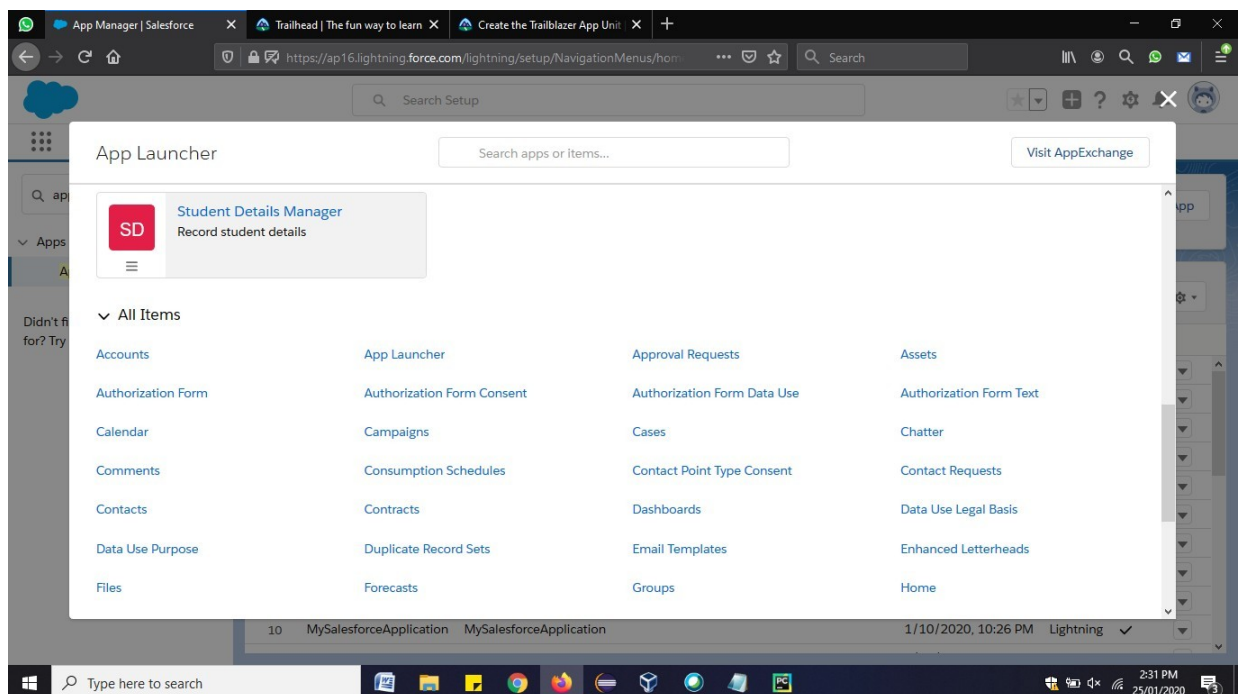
App Manager | Salesforce
Trailhead | The fun way to learn
Create the Trailblazer App Unit

https://ap16.lightning.force.com/lightning/setup/NavigationMenus/hom
Search

Search Setup

Q ap
Apps
A
Didn't fi for? Try

App Launcher
Search apps or items...
Visit AppExchange

SD
Student Details Manager
Record student details

All Items

| | | | |
|---|---|---|---|
| Accounts | App Launcher | Approval Requests | Assets |
| Authorization Form | Authorization Form Consent | Authorization Form Data Use | Authorization Form Text |
| Calendar | Campaigns | Cases | Chatter |
| Comments | Consumption Schedules | Contact Point Type Consent | Contact Requests |
| Contacts | Contracts | Dashboards | Data Use Legal Basis |
| Data Use Purpose | Duplicate Record Sets | Email Templates | Enhanced Letterheads |
| Files | Forecasts | Groups | Home |

10 MySalesforceApplication MySalesforceApplication 1/10/2020, 10:26 PM Lightning

Type here to search
2:31 PM
25/01/2020